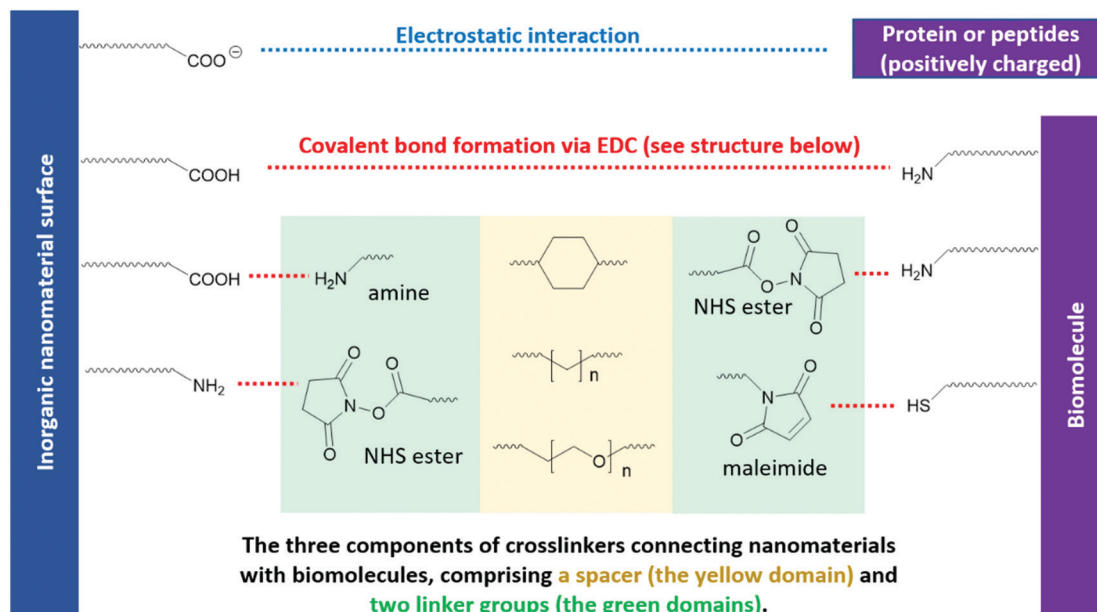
Inorganic nanomaterial surface

$COO^{\ominus}$

Electrostatic interaction

Protein or peptides (positively charged)

Covalent bond formation via EDC (see structure below)

COOH

$H_2N$

COOH

$H_2N$

amine

NHS ester

$H_2N$

$NH_2$

n

NHS ester

n

maleimide

HS

O

O

O

O

O

O

O

O

N

N

O

N

O

Biomolecule

The three components of crosslinkers connecting nanomaterials with biomolecules, comprising a spacer (the yellow domain) and two linker groups (the green domains).